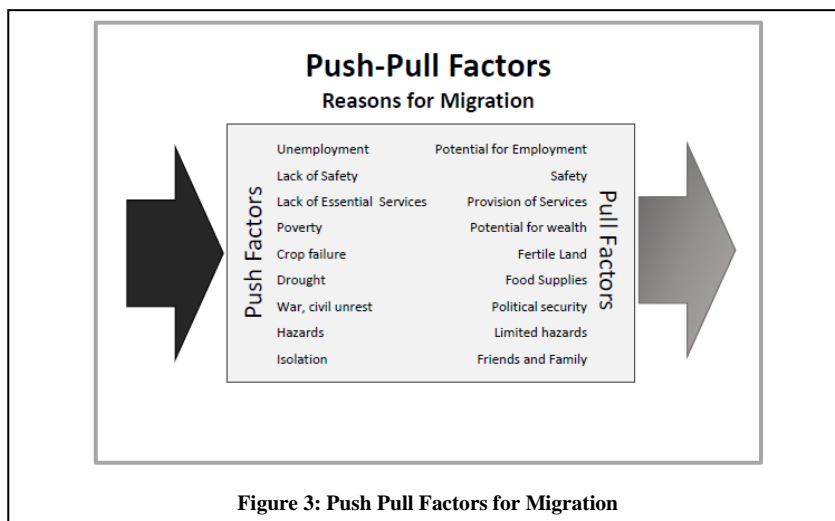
Push-Pull Factors

Reasons for Migration

Push Factors

Unemployment
Lack of Safety
Lack of Essential Services
Poverty
Crop failure
Drought
War, civil unrest
Hazards
Isolation

Pull Factors

Potential for Employment
Safety
Provision of Services
Potential for wealth
Fertile Land
Food Supplies
Political security
Limited hazards
Friends and Family

Figure 3: Push Pull Factors for Migration